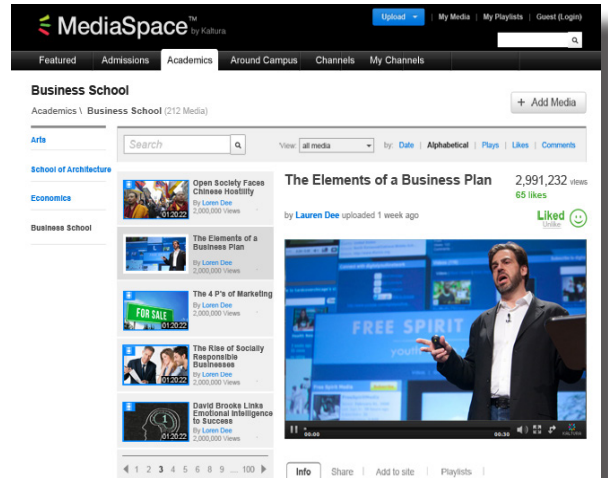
MediaSpace™ by Kaltura

Upload | My Media | My Playlists | Guest (Login)

Featured | Admissions | Academics | Around Campus | Channels | My Channels

Business School

Academics \ Business School (212 Media)

+ Add Media

Arts

School of Architecture

Economics

Business School

Search

View: all media

by: Date | Alphabetical | Plays | Likes | Comments

01:20:22
Open Society Faces Chinese Hostility
By Loren Dee
2,000,000 Views

01:20:22
The Elements of a Business Plan
By Loren Dee
2,000,000 Views

FOR SALE
01:20:22
The 4 P's of Marketing
By Loren Dee
2,000,000 Views

01:20:22
The Rise of Socially Responsible Businesses
By Loren Dee
2,000,000 Views

01:20:22
David Brooks Links Emotional Intelligence to Success
By Loren Dee
2,000,000 Views

1 2 3 4 5 6 8 9 ... 100

The Elements of a Business Plan

2,991,232 views
65 likes

by Lauren Dee uploaded 1 week ago

Liked
Unlike

FREE SPIRIT

00:00 00:30 KALTURA

Info | Share | Add to site | Playlists